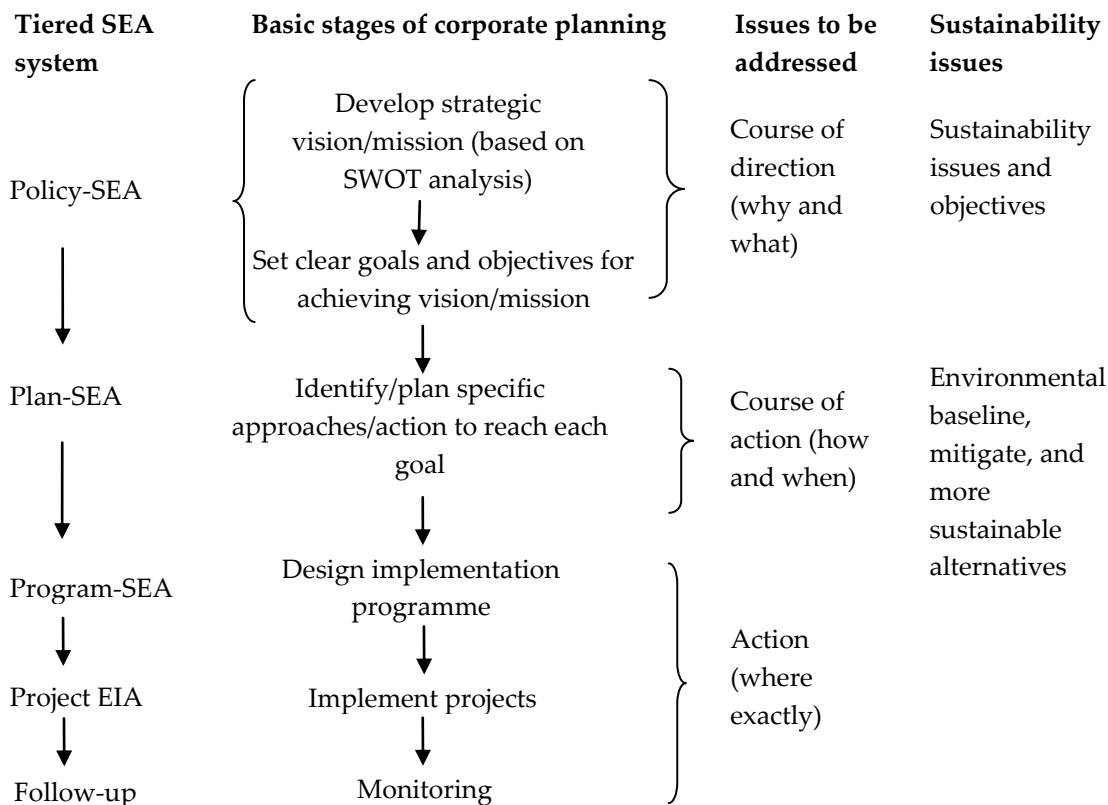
Tiered SEA system

Basic stages of corporate planning

Issues to be addressed

Sustainability issues

Policy-SEA

Develop strategic vision/mission (based on SWOT analysis)

Set clear goals and objectives for achieving vision/mission

Course of direction (why and what)

Sustainability issues and objectives

Plan-SEA

Identify/plan specific approaches/action to reach each goal

Course of action (how and when)

Environmental baseline, mitigate, and more sustainable alternatives

Program-SEA

Design implementation programme

Project EIA

Implement projects

Follow-up

Monitoring

Action (where exactly)